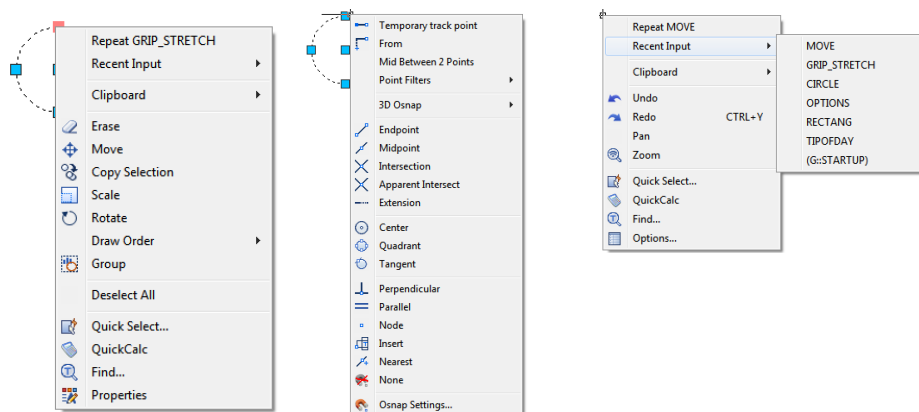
Repeat GRIP_STRETCH
Recent Input
Clipboard
Erase
Move
Copy Selection
Scale
Rotate
Draw Order
Group
Deselect All
Quick Select...
QuickCalc
Find...
Properties

Temporary track point
From
Mid Between 2 Points
Point Filters
3D Osnap
Endpoint
Midpoint
Intersection
Apparent Intersect
Extension
Center
Quadrant
Tangent
Perpendicular
Parallel
Node
Insert
Nearest
None
Osnap Settings...

Repeat MOVE
Recent Input
Clipboard
Undo
Redo CTRL+Y
Pan
Zoom
Quick Select...
QuickCalc
Find...
Options...

MOVE
GRIP_STRETCH
CIRCLE
OPTIONS
RECTANG
TIPOFDAY
(G::STARTUP)